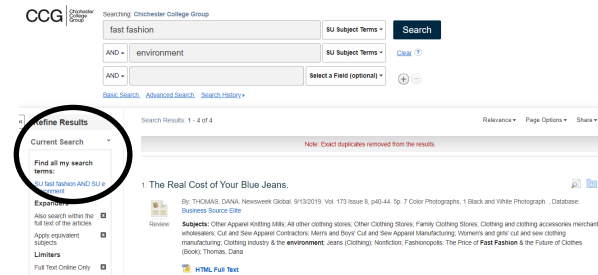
CCG Chichester College Group

Searching: Chichester College Group

fast fashion

SU Subject Terms

Search

AND

environment

SU Subject Terms

Clear

AND

Select a Field (optional)

Basic Search Advanced Search Search History

Refine Results

Current Search

Find all my search terms:

SU fast fashion AND SU environment

Expanders

Also search within the full text of the articles

Apply equivalent subjects

Limiters

Full Text Online Only

Search Results: 1 - 4 of 4

Relevance

Page Options

Share

Note: Exact duplicates removed from the results.

1 The Real Cost of Your Blue Jeans.

By: THOMAS, DANA. Newsweek Global. 9/13/2019, Vol. 173 Issue 8, p40-44. 5p. 7 Color Photographs, 1 Black and White Photograph. , Database: Business Source Elite

Review

Subjects: Other Apparel Knitting Mills; All other clothing stores; Other Clothing Stores; Family Clothing Stores; Clothing and clothing accessories merchant wholesalers; Cut and Sew Apparel Contractors; Men's and Boys' Cut and Sew Apparel Manufacturing; Women's and girls' cut and sew clothing manufacturing; Clothing industry & the environment; Jeans (Clothing); Nonfiction; Fashionopolis: The Price of Fast Fashion & the Future of Clothes (Book); Thomas, Dana

HTML Full Text